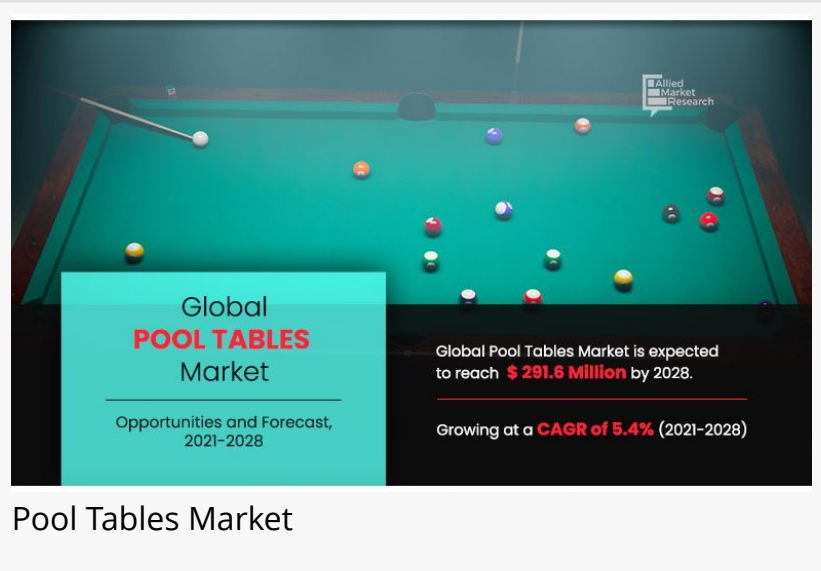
Allied Market Research

Global
POOL TABLES
Market

Opportunities and Forecast, 2021-2028

Global Pool Tables Market is expected to reach $ 291.6 Million by 2028.

Growing at a CAGR of 5.4% (2021-2028)

Pool Tables Market